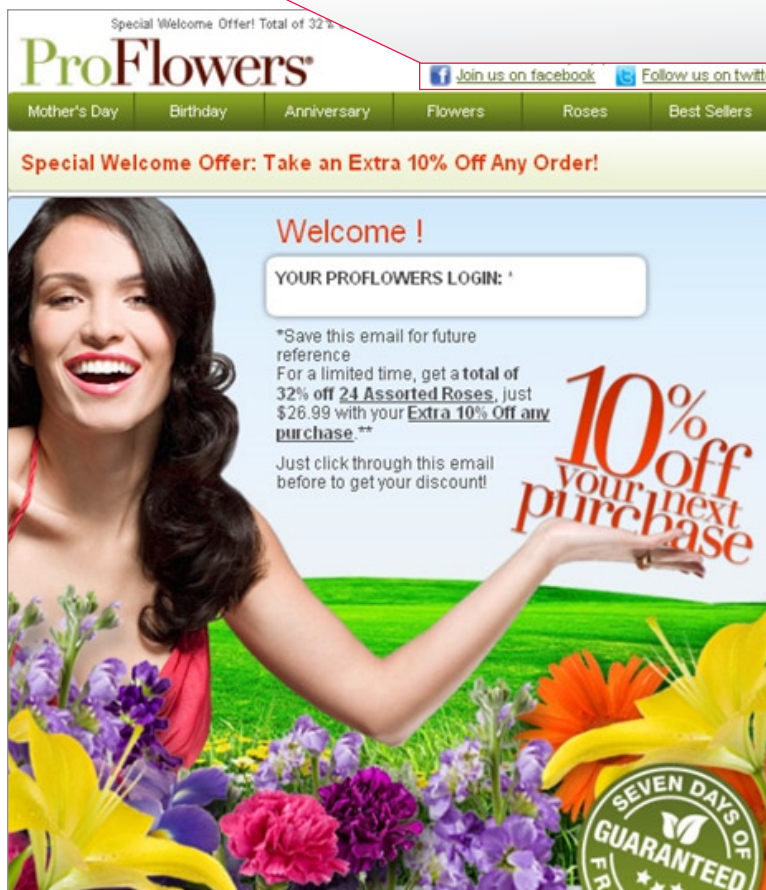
Special Welcome Offer! Total of 32% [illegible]

ProFlowers

Join us on facebook | Follow us on twitt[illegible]

Mother's Day | Birthday | Anniversary | Flowers | Roses | Best Sellers

Special Welcome Offer: Take an Extra 10% Off Any Order!

Welcome !

YOUR PROFLOWERS LOGIN: '

*Save this email for future reference
For a limited time, get a total of 32% off 24 Assorted Roses, just $26.99 with your Extra 10% Off any purchase.**

Just click through this email before to get your discount!

10% off your next purchase

SEVEN DAYS OF FR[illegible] GUARANTEED